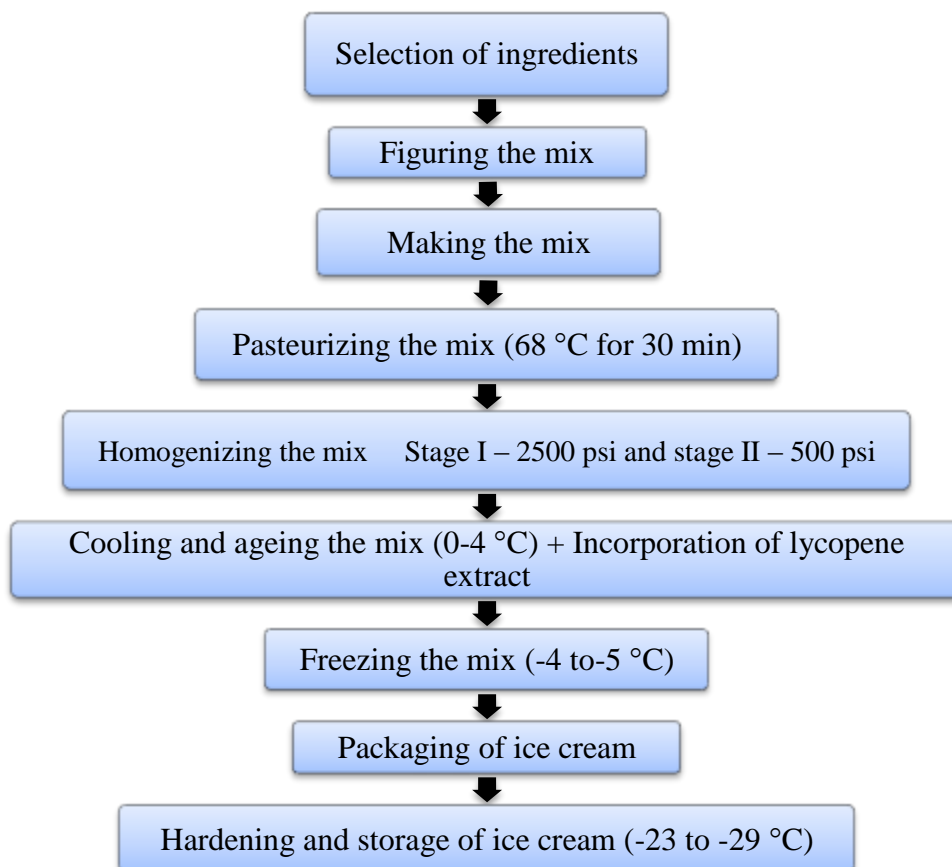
Selection of ingredients

Figuring the mix

Making the mix

Pasteurizing the mix (68 °C for 30 min)

Homogenizing the mix Stage I – 2500 psi and stage II – 500 psi

Cooling and ageing the mix (0-4 °C) + Incorporation of lycopene extract

Freezing the mix (-4 to-5 °C)

Packaging of ice cream

Hardening and storage of ice cream (-23 to -29 °C)